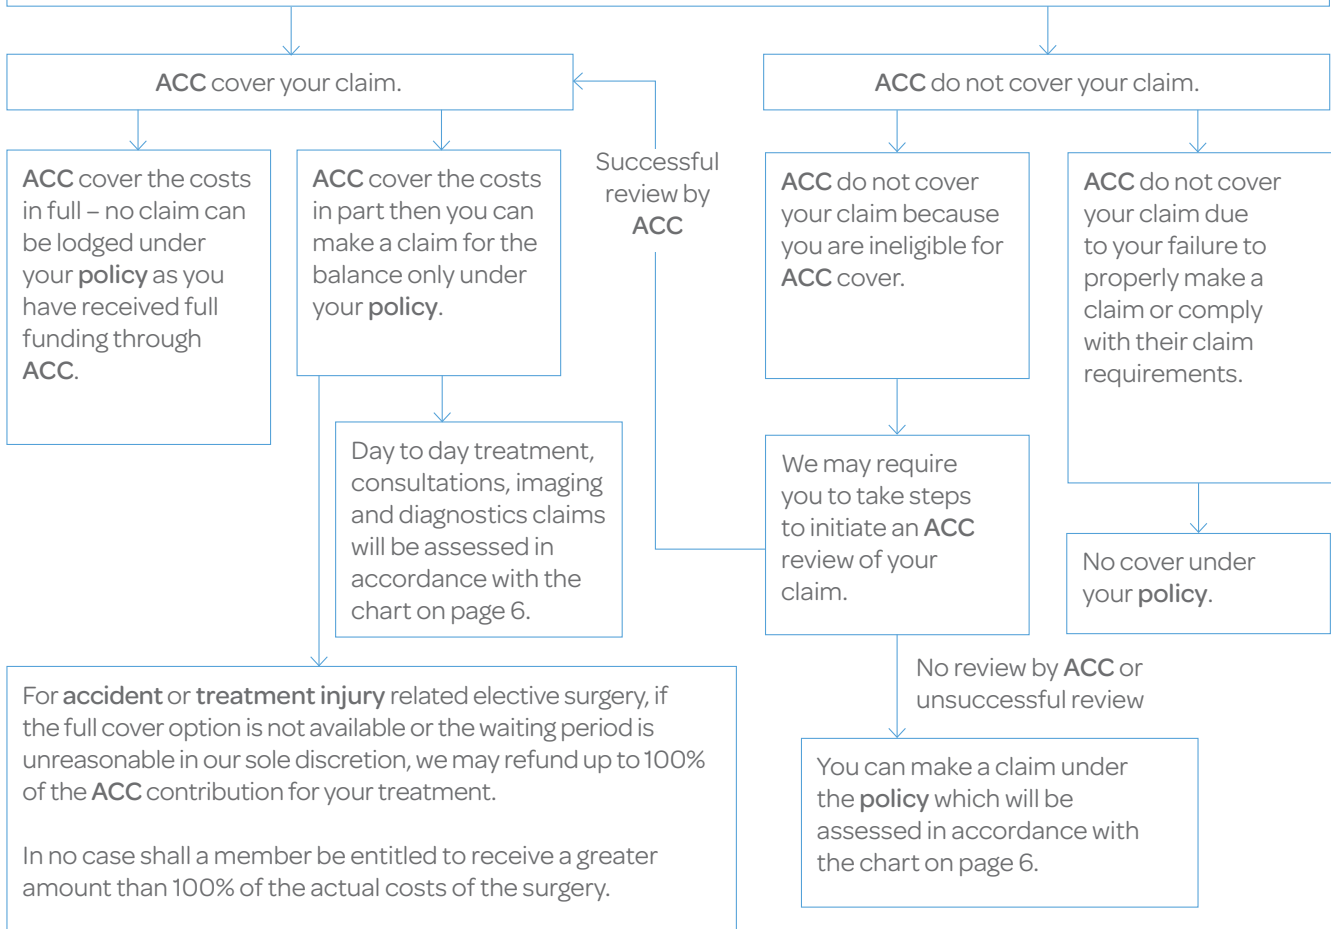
ACC cover your claim.

ACC do not cover your claim.

ACC cover the costs in full – no claim can be lodged under your policy as you have received full funding through ACC.

ACC cover the costs in part then you can make a claim for the balance only under your policy.

Successful review by ACC

ACC do not cover your claim because you are ineligible for ACC cover.

ACC do not cover your claim due to your failure to properly make a claim or comply with their claim requirements.

Day to day treatment, consultations, imaging and diagnostics claims will be assessed in accordance with the chart on page 6.

We may require you to take steps to initiate an ACC review of your claim.

No cover under your policy.

No review by ACC or unsuccessful review

For accident or treatment injury related elective surgery, if the full cover option is not available or the waiting period is unreasonable in our sole discretion, we may refund up to 100% of the ACC contribution for your treatment.

In no case shall a member be entitled to receive a greater amount than 100% of the actual costs of the surgery.

You can make a claim under the policy which will be assessed in accordance with the chart on page 6.